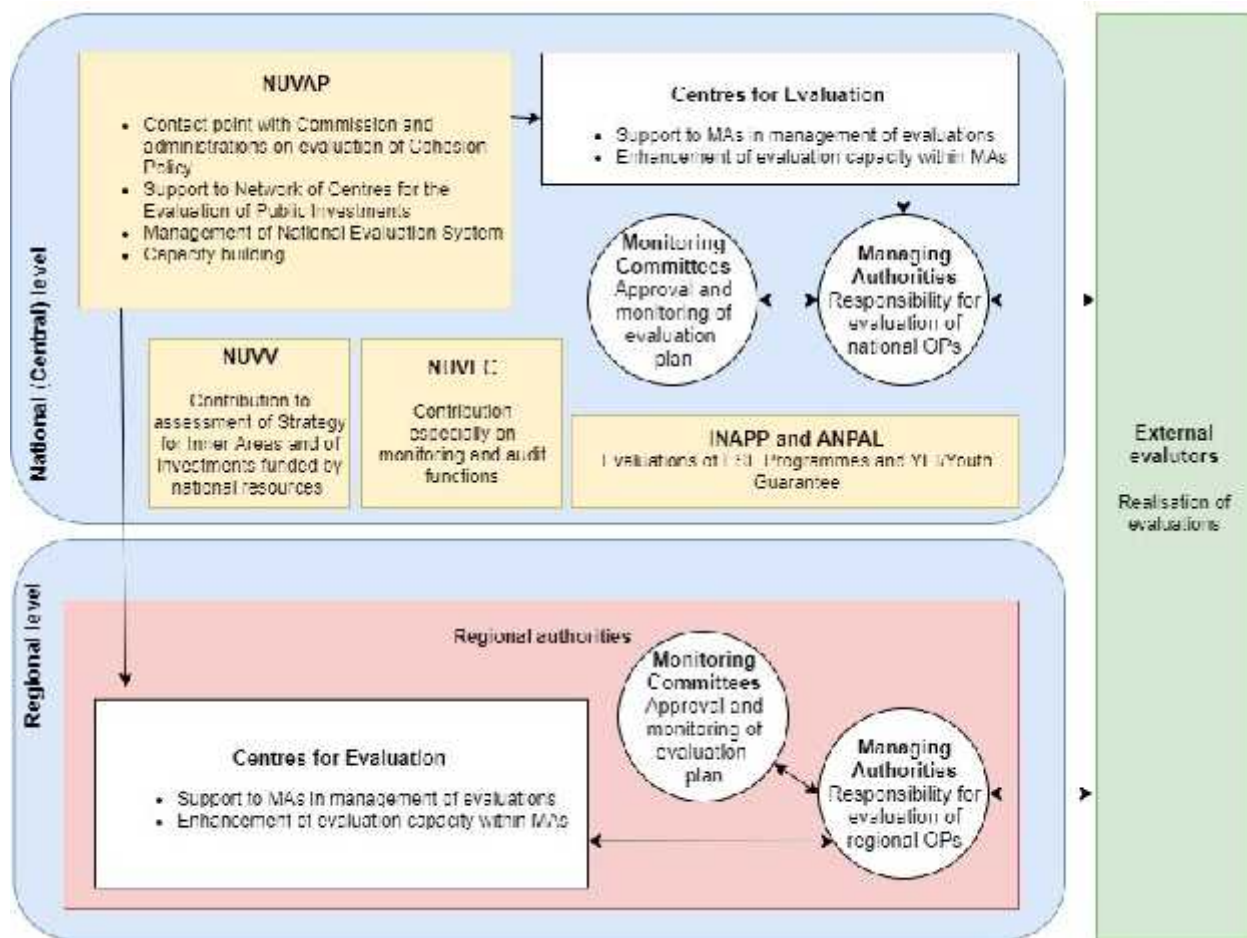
National (Central) level

NUVAP

- Contact point with Commission and administrations on evaluation of Cohesion Policy
- Support to Network of Centres for the Evaluation of Public Investments
- Management of National Evaluation System
- Capacity building

Centres for Evaluation

- Support to MAs in management of evaluations
- Enhancement of evaluation capacity within MAs

Monitoring Committees
Approval and monitoring of evaluation plan

Managing Authorities
Responsibility for evaluation of national OPs

NUVV

Contribution to assessment of Strategy for Inner Areas and of investments funded by national resources

NUVEC

Contribution especially on monitoring and audit functions

INAPP and ANPAL
Evaluations of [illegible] Programmes and Y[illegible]/Youth Guarantee

External evaluators

Realisation of evaluations

Regional level

Regional authorities

Centres for Evaluation

- Support to MAs in management of evaluations
- Enhancement of evaluation capacity within MAs

Monitoring Committees
Approval and monitoring of evaluation plan

Managing Authorities
Responsibility for evaluation of regional OPs